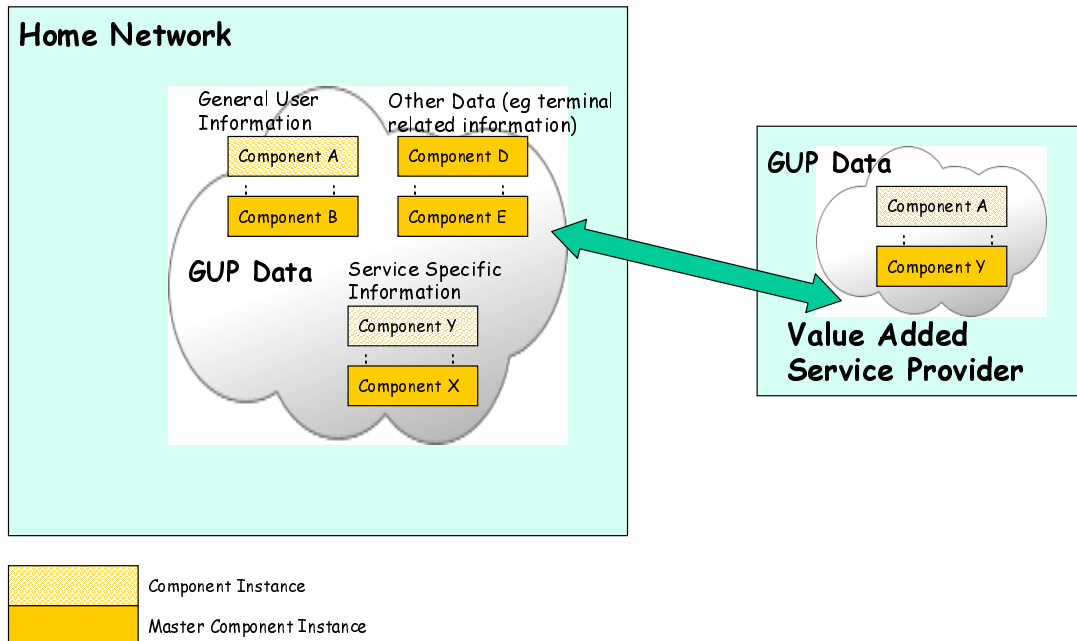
Home Network

General User Information

Component A

Component B

Other Data (eg terminal related information)

Component D

Component E

GUP Data

Service Specific Information

Component Y

Component X

GUP Data

Component A

Component Y

Value Added Service Provider

Component Instance

Master Component Instance